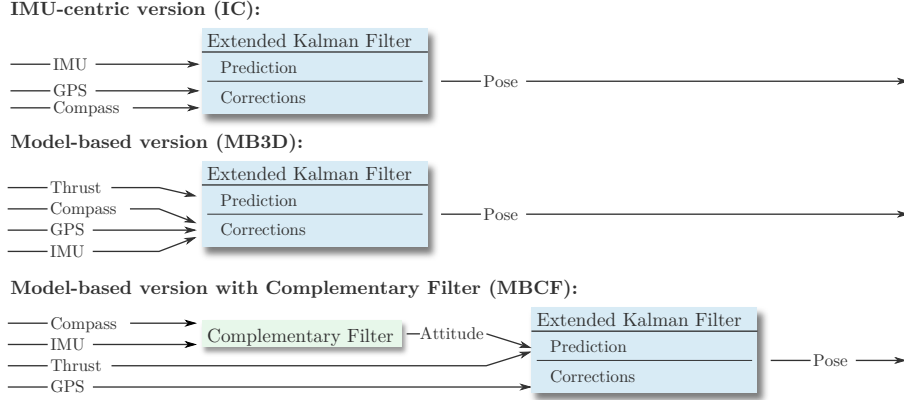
**IMU-centric version (IC):**

IMU
GPS
Compass

Extended Kalman Filter
Prediction
Corrections

Pose

**Model-based version (MB3D):**

Thrust
Compass
GPS
IMU

Extended Kalman Filter
Prediction
Corrections

Pose

**Model-based version with Complementary Filter (MBCF):**

Compass
IMU
Thrust
GPS

Complementary Filter

Attitude

Extended Kalman Filter
Prediction
Corrections

Pose